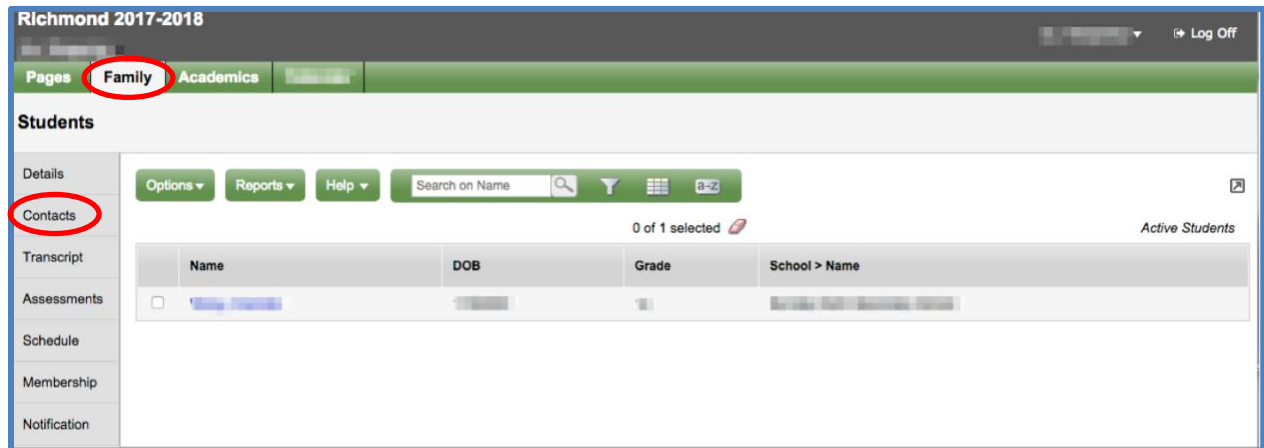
Richmond 2017-2018

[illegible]

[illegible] ▾ Log Off

Pages Family Academics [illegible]

Students

Details
Contacts
Transcript
Assessments
Schedule
Membership
Notification

Options ▾ Reports ▾ Help ▾ Search on Name a-z

0 of 1 selected

Active Students

| | Name | DOB | Grade | School > Name |
|---|---|---|---|---|
| | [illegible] | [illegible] | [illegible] | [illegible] |